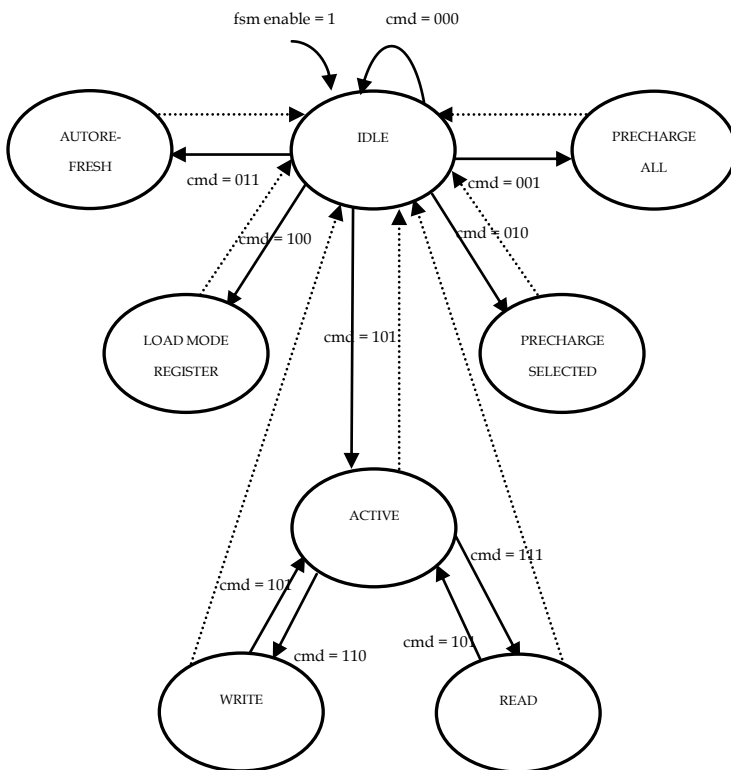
fsm enable = 1

cmd = 000

AUTORE-FRESH

IDLE

PRECHARGE ALL

cmd = 011

cmd = 001

cmd = 100

cmd = 010

LOAD MODE REGISTER

cmd = 101

PRECHARGE SELECTED

ACTIVE

cmd = 111

cmd = 101

cmd = 110

cmd = 101

WRITE

READ